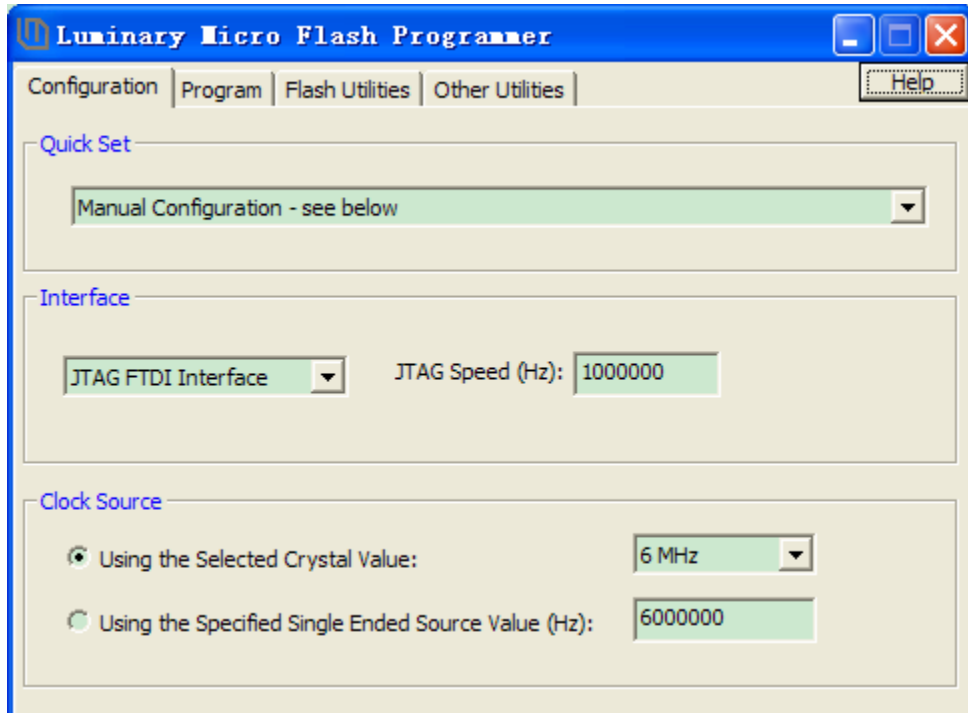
Luminary Micro Flash Programmer

Configuration | Program | Flash Utilities | Other Utilities

Help

Quick Set

Manual Configuration - see below

Interface

JTAG FTDI Interface

JTAG Speed (Hz): 1000000

Clock Source

Using the Selected Crystal Value: 6 MHz

Using the Specified Single Ended Source Value (Hz): 6000000